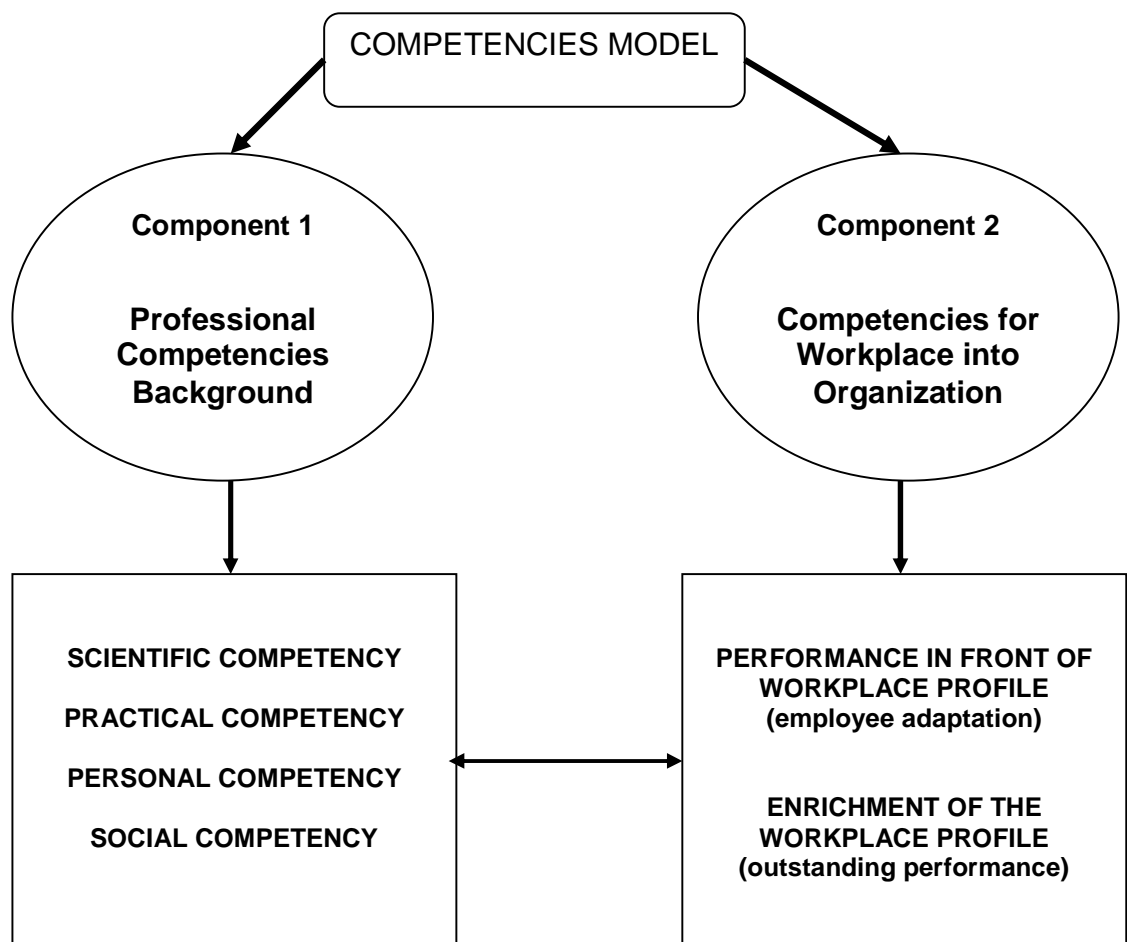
COMPETENCIES MODEL

Component 1

Professional Competencies Background

Component 2

Competencies for Workplace into Organization

SCIENTIFIC COMPETENCY

PRACTICAL COMPETENCY

PERSONAL COMPETENCY

SOCIAL COMPETENCY

PERFORMANCE IN FRONT OF WORKPLACE PROFILE (employee adaptation)

ENRICHMENT OF THE WORKPLACE PROFILE (outstanding performance)